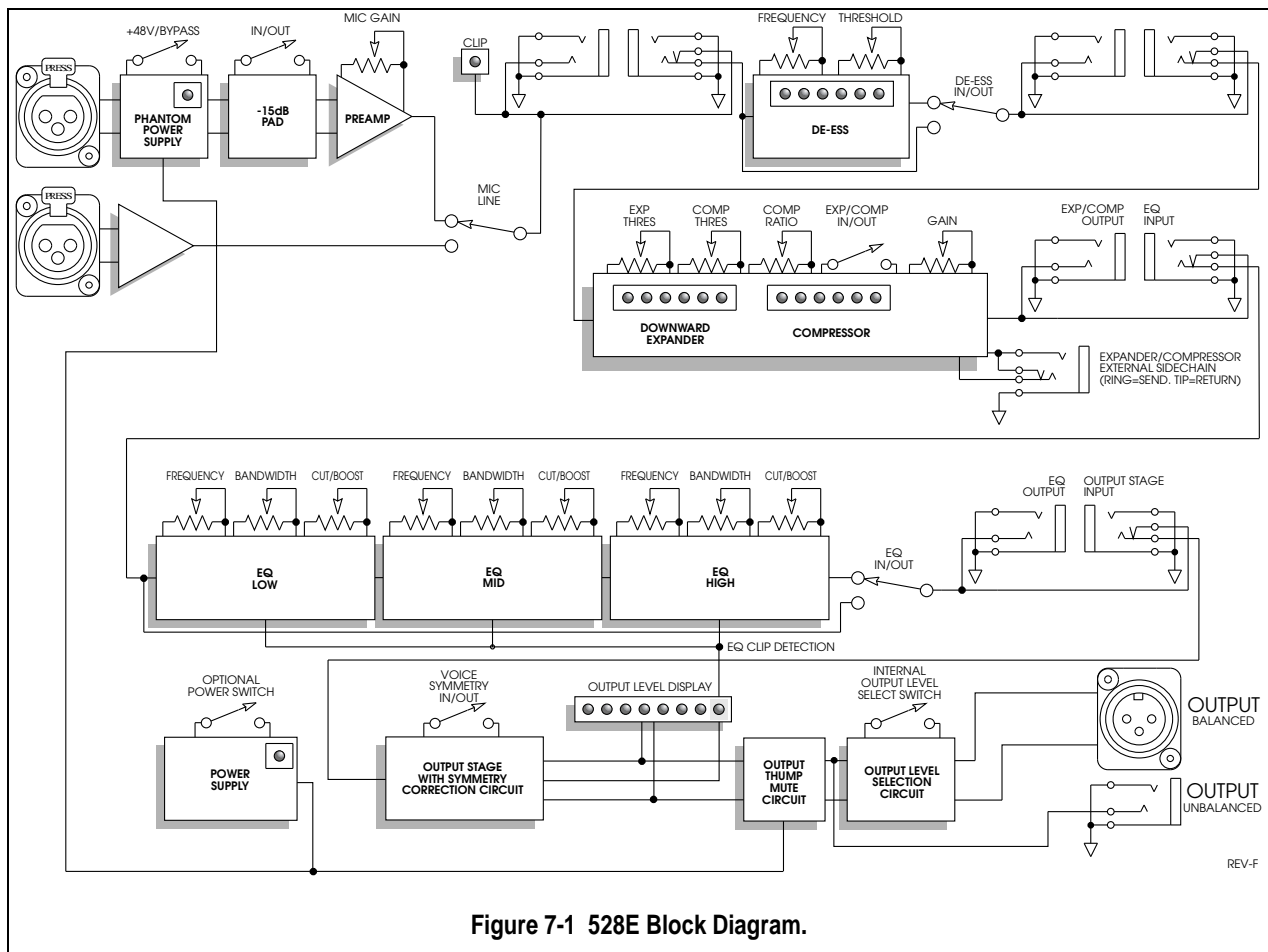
PRESS

+48V/BYPASS

PHANTOM POWER SUPPLY

IN/OUT

-15dB PAD

MIC GAIN

PREAMP

PRESS

CLIP

MIC LINE

FREQUENCY

THRESHOLD

DE-ESS

DE-ESS IN/OUT

EXP THRES

COMP THRES

COMP RATIO

EXP/COMP IN/OUT

GAIN

DOWNWARD EXPANDER

COMPRESSOR

EXP/COMP OUTPUT

EQ INPUT

EXPANDER/COMPRESSOR EXTERNAL SIDECHAIN (RING=SEND. TIP=RETURN)

FREQUENCY

BANDWIDTH

CUT/BOOST

FREQUENCY

BANDWIDTH

CUT/BOOST

FREQUENCY

BANDWIDTH

CUT/BOOST

EQ LOW

EQ MID

EQ HIGH

EQ IN/OUT

EQ OUTPUT

OUTPUT STAGE INPUT

EQ CLIP DETECTION

OPTIONAL POWER SWITCH

POWER SUPPLY

VOICE SYMMETRY IN/OUT

OUTPUT STAGE WITH SYMMETRY CORRECTION CIRCUIT

OUTPUT LEVEL DISPLAY

OUTPUT THUMP MUTE CIRCUIT

INTERNAL OUTPUT LEVEL SELECT SWITCH

OUTPUT LEVEL SELECTION CIRCUIT

OUTPUT BALANCED

OUTPUT UNBALANCED

REV-F

Figure 7-1 528E Block Diagram.